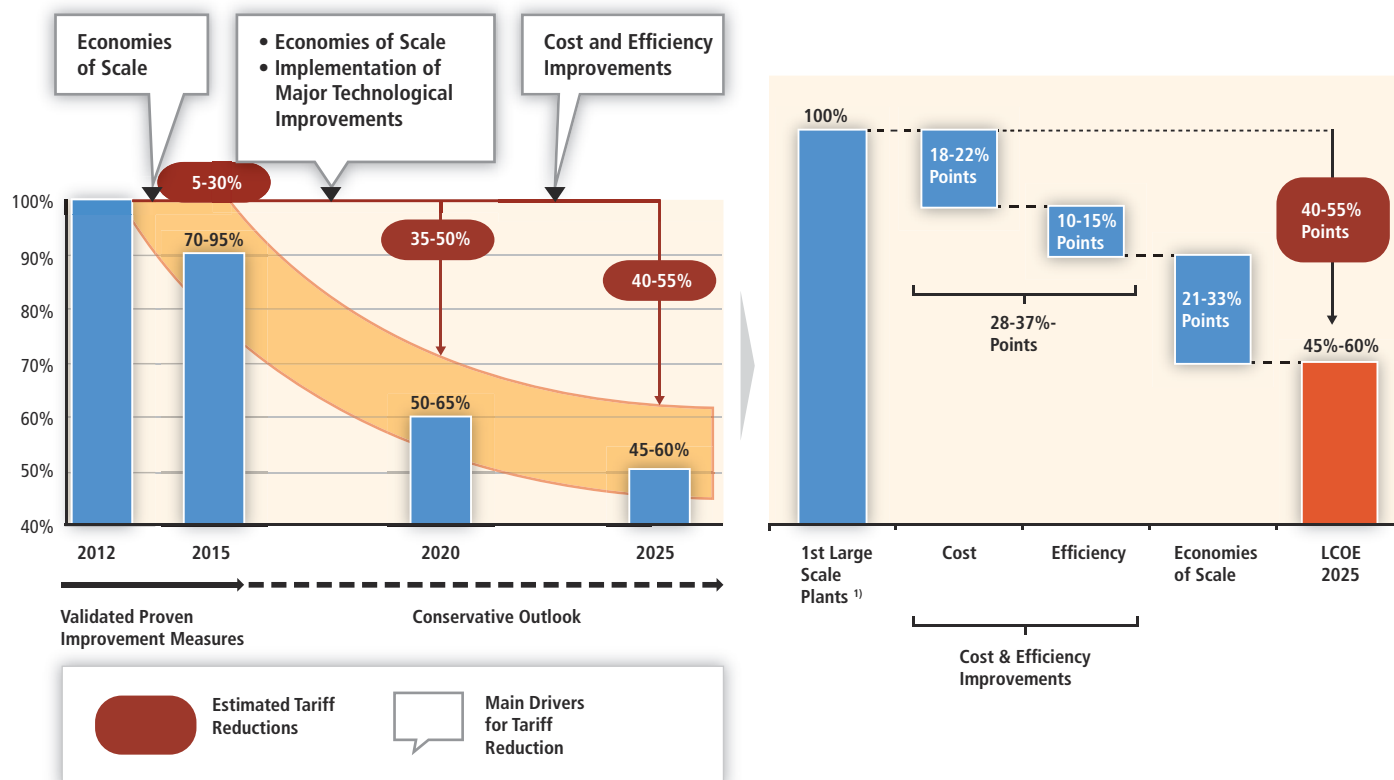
Economies of Scale

• Economies of Scale
• Implementation of Major Technological Improvements

Cost and Efficiency Improvements

5-30%

35-50%

40-55%

100%
90%
80%
70%
60%
50%
40%

70-95%

50-65%

45-60%

2012 2015 2020 2025

Validated Proven Improvement Measures

Conservative Outlook

Estimated Tariff Reductions

Main Drivers for Tariff Reduction

100%

18-22% Points

10-15% Points

21-33% Points

40-55% Points

45%-60%

28-37%-Points

1st Large Scale Plants $^{1)}$

Cost

Efficiency

Economies of Scale

LCOE 2025

Cost & Efficiency Improvements